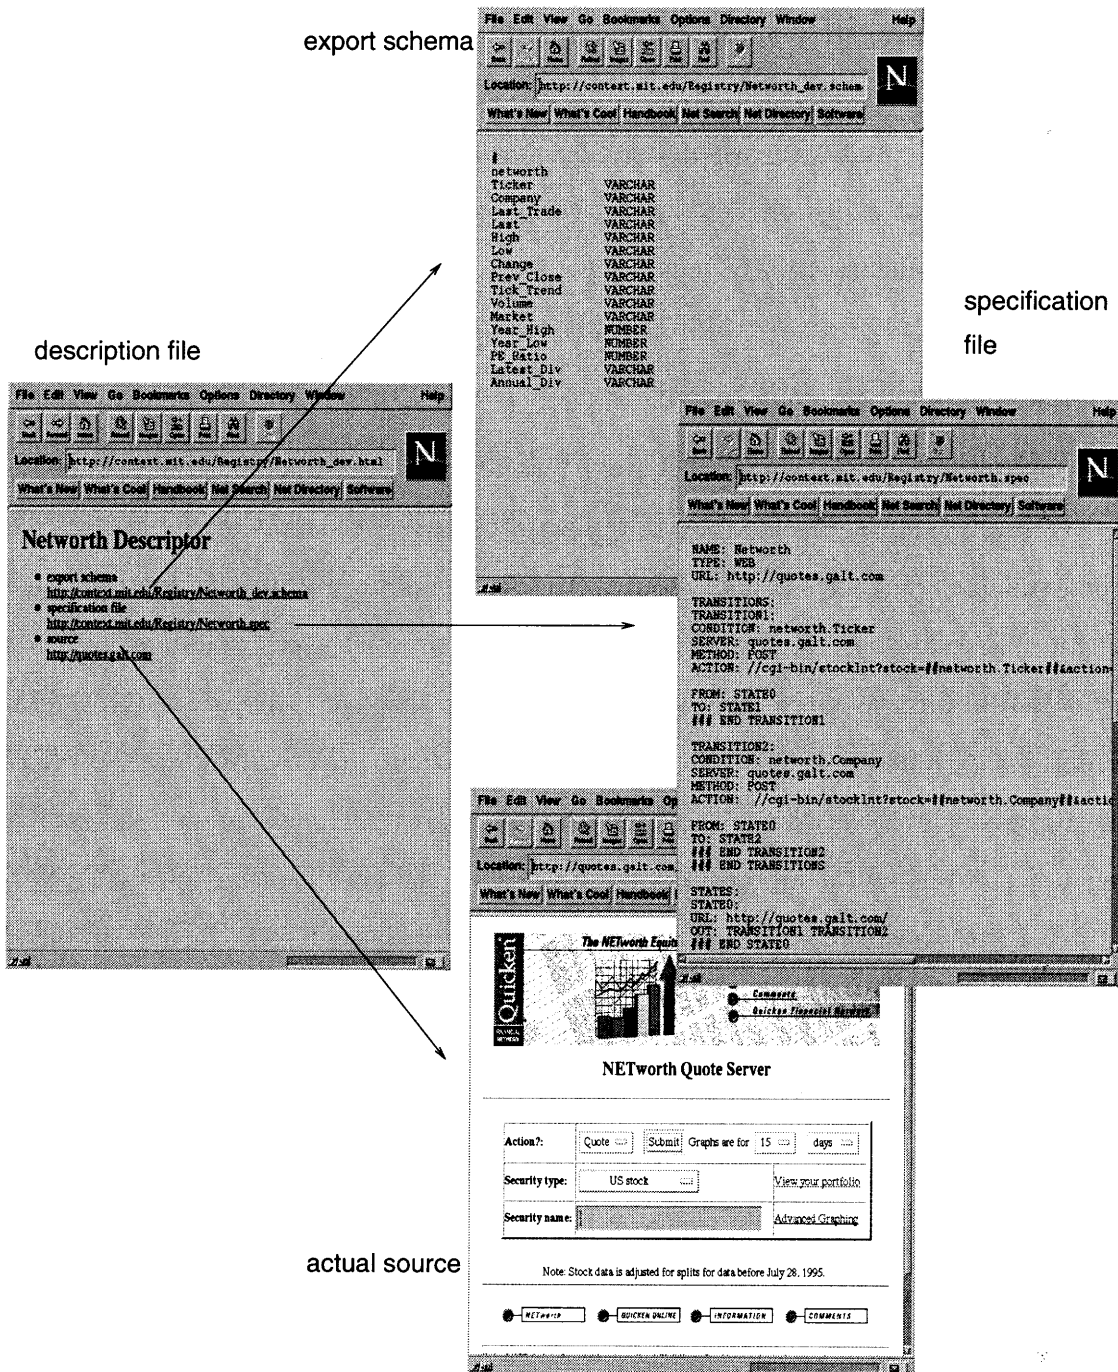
export schema

File Edit View Go Bookmarks Options Directory Window Help

Location: http://context.mit.edu/Registry/Networth_dev.schem

What's New What's Cool Handbook Net Search Net Directory Software

#
networth
Ticker VARCHAR
Company VARCHAR
Last_Trade VARCHAR
Last VARCHAR
High VARCHAR
Low VARCHAR
Change VARCHAR
Prev_Close VARCHAR
Tick_Trend VARCHAR
Volume VARCHAR
Market VARCHAR
Year_High NUMBER
Year_Low NUMBER
PE_Ratio NUMBER
Latest_Div VARCHAR
Annual_Div VARCHAR

specification file

description file

File Edit View Go Bookmarks Options Directory Window Help

Location: http://context.mit.edu/Registry/Networth_dev.html

What's New What's Cool Handbook Net Search Net Directory Software

Networth Descriptor

- export schema
http://context.mit.edu/Registry/Networth_dev.schema
- specification file
http://context.mit.edu/Registry/Networth.spec
- source
http://quotes.galt.com

File Edit View Go Bookmarks Options Directory Window Help

Location: http://context.mit.edu/Registry/Networth.spec

What's New What's Cool Handbook Net Search Net Directory Software

NAME: Networth
TYPE: WEB
URL: http://quotes.galt.com

TRANSITIONS:
TRANSITION1:
CONDITION: networth.Ticker
SERVER: quotes.galt.com
METHOD: POST
ACTION: //cgi-bin/stockInt?stock=##networth.Ticker##&action-

FROM: STATE0
TO: STATE1
### END TRANSITION1

TRANSITION2:
CONDITION: networth.Company
SERVER: quotes.galt.com
METHOD: POST
ACTION: //cgi-bin/stockInt?stock=##networth.Company##&actic

FROM: STATE0
TO: STATE2
### END TRANSITION2
### END TRANSITIONS

STATES:
STATE0:
URL: http://quotes.galt.com/
OUT: TRANSITION1 TRANSITION2
### END STATE0

File Edit View Go Bookmarks Op

Location: http://quotes.galt.com

What's New What's Cool Handbook

Quicken

The NETworth Equit

Comments
Quicken Financial Network

NETworth Quote Server

| Action?: | Quote | Submit Graphs are for 15 days |
|---|---|---|
| Security type: | US stock | View your portfolio |
| Security name: | | Advanced Graphing |

Note: Stock data is adjusted for splits for data before July 28, 1995.

NETworth QUICKEN ONLINE INFORMATION COMMENTS

actual source